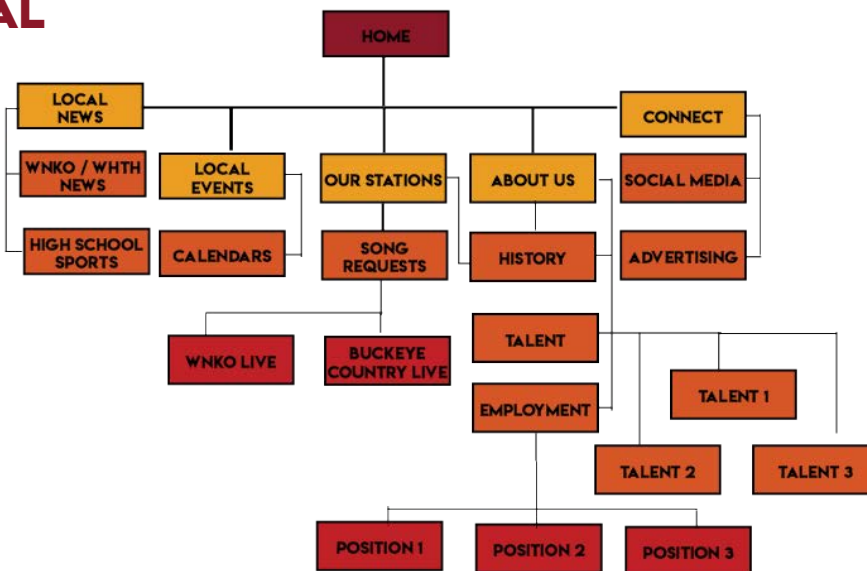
AL

HOME

LOCAL NEWS

CONNECT

WNKO / WHTH NEWS

LOCAL EVENTS

OUR STATIONS

ABOUT US

SOCIAL MEDIA

HIGH SCHOOL SPORTS

CALENDARS

SONG REQUESTS

HISTORY

ADVERTISING

TALENT

WNKO LIVE

BUCKEYE COUNTRY LIVE

TALENT 1

EMPLOYMENT

TALENT 2

TALENT 3

POSITION 1

POSITION 2

POSITION 3